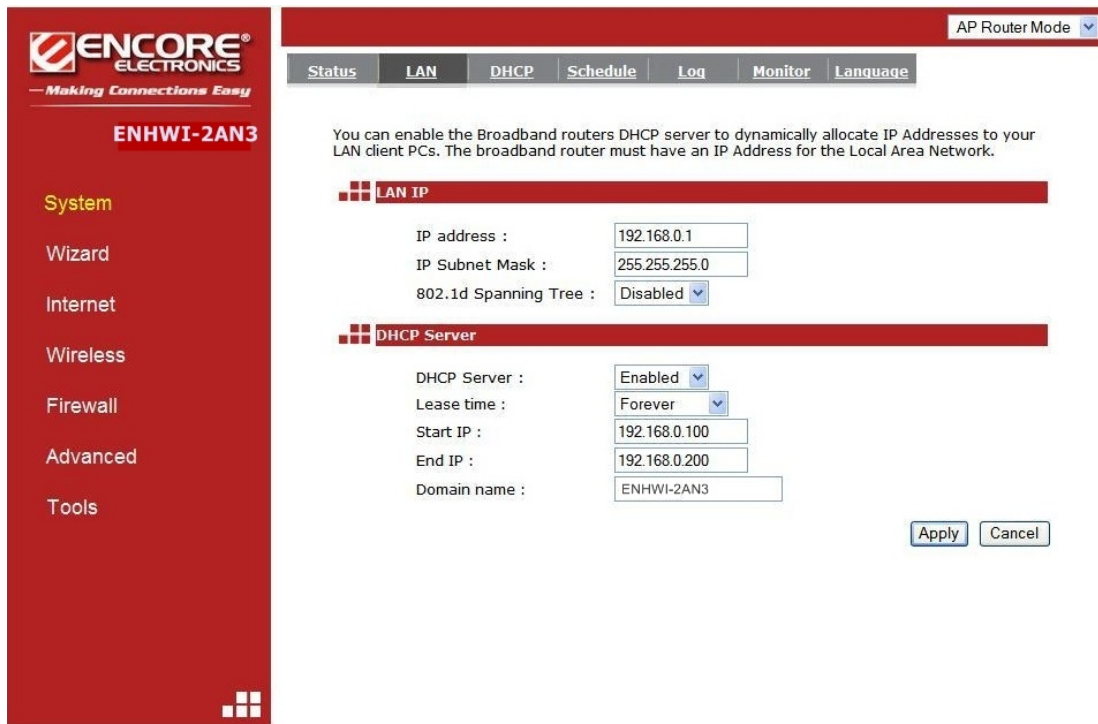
ENCORE® ELECTRONICS
—Making Connections Easy

ENHWI-2AN3

System

Wizard

Internet

Wireless

Firewall

Advanced

Tools

AP Router Mode

Status | LAN | DHCP | Schedule | Log | Monitor | Language

You can enable the Broadband routers DHCP server to dynamically allocate IP Addresses to your LAN client PCs. The broadband router must have an IP Address for the Local Area Network.

LAN IP

IP address : 192.168.0.1
IP Subnet Mask : 255.255.255.0
802.1d Spanning Tree : Disabled

DHCP Server

DHCP Server : Enabled
Lease time : Forever
Start IP : 192.168.0.100
End IP : 192.168.0.200
Domain name : ENHWI-2AN3

Apply Cancel